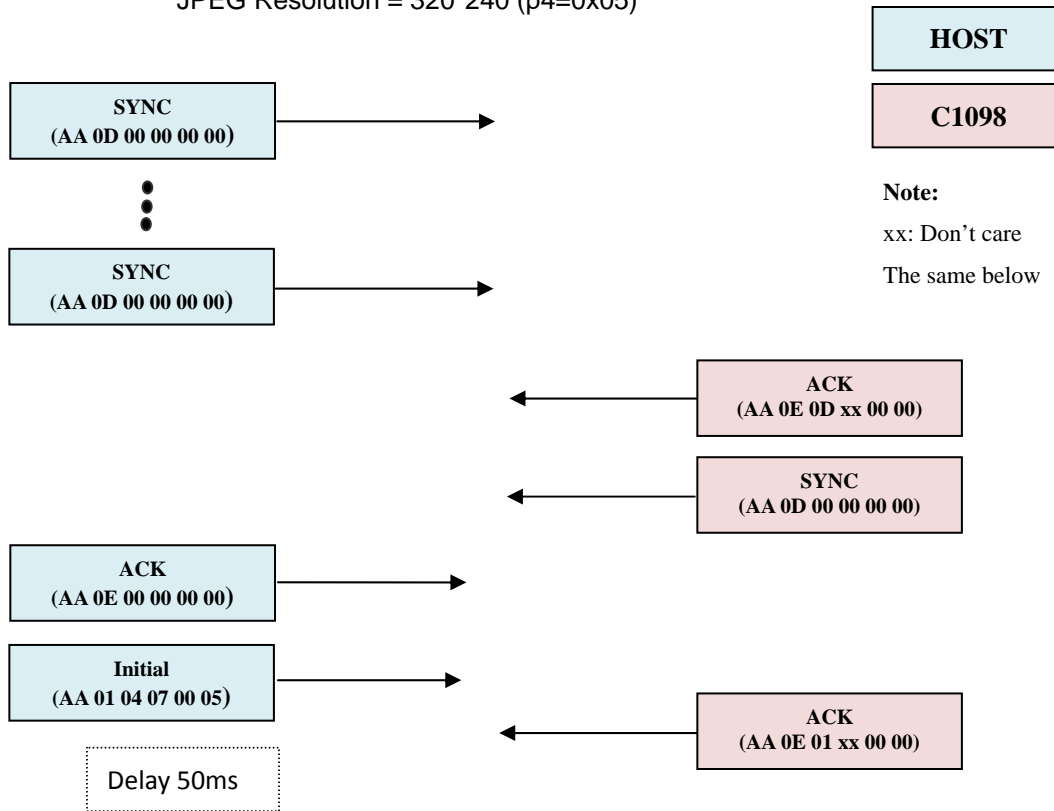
JPEG Resolution = 320*240 (p4=0x05)

HOST

C1098

SYNC
(AA 0D 00 00 00 00)

Note:
xx: Don't care
The same below

SYNC
(AA 0D 00 00 00 00)

ACK
(AA 0E 0D xx 00 00)

SYNC
(AA 0D 00 00 00 00)

ACK
(AA 0E 00 00 00 00)

Initial
(AA 01 04 07 00 05)

ACK
(AA 0E 01 xx 00 00)

Delay 50ms